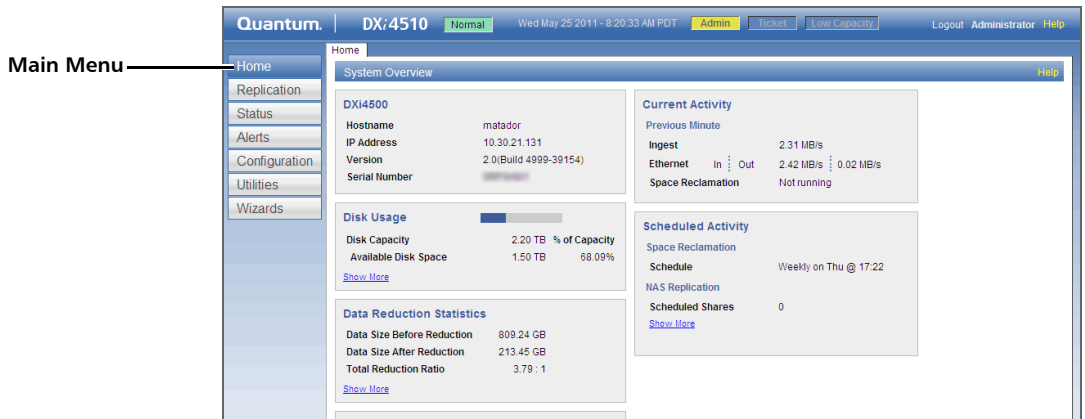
Main Menu

Quantum. | DXi4510 Normal Wed May 25 2011 - 8:20:33 AM PDT Admin Ticket Low Capacity Logout Administrator Help

Home

Home
Replication
Status
Alerts
Configuration
Utilities
Wizards

System Overview Help

DXi4500
Hostname matador
IP Address 10.30.21.131
Version 2.0(Build 4999-39154)
Serial Number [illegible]

Disk Usage
Disk Capacity 2.20 TB % of Capacity
Available Disk Space 1.50 TB 68.09%
Show More

Data Reduction Statistics
Data Size Before Reduction 809.24 GB
Data Size After Reduction 213.45 GB
Total Reduction Ratio 3.79 : 1
Show More

Current Activity
Previous Minute
Ingest 2.31 MB/s
Ethernet In | Out 2.42 MB/s | 0.02 MB/s
Space Reclamation Not running

Scheduled Activity
Space Reclamation
Schedule Weekly on Thu @ 17:22
NAS Replication
Scheduled Shares 0
Show More